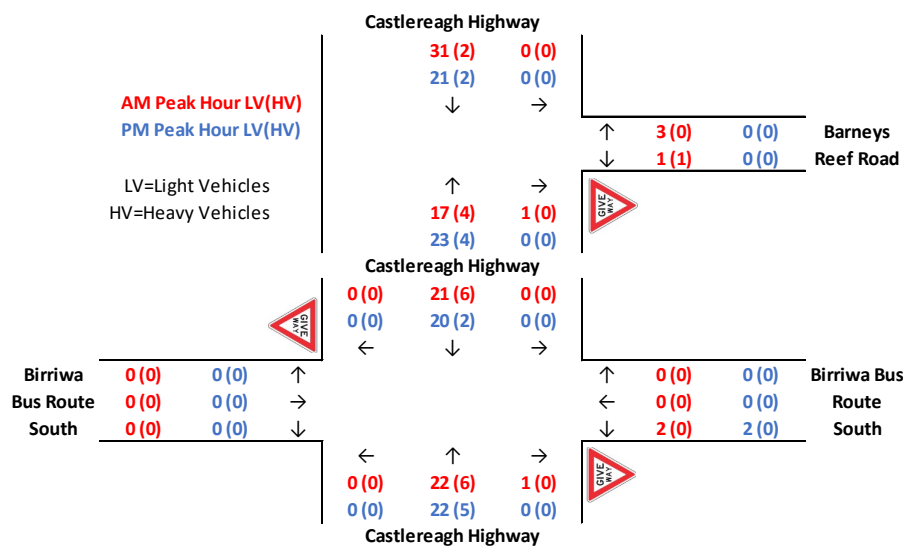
Castlereagh Highway

31 (2) 0 (0)
21 (2) 0 (0)
↓ →

AM Peak Hour LV(HV)
PM Peak Hour LV(HV)

↑ 3 (0) 0 (0) Barneys
↓ 1 (1) 0 (0) Reef Road

LV=Light Vehicles
HV=Heavy Vehicles

↑ →
17 (4) 1 (0)
23 (4) 0 (0)

GIVE WAY

Castlereagh Highway

0 (0) 21 (6) 0 (0)
0 (0) 20 (2) 0 (0)
← ↓ →

GIVE WAY

Birriwa 0 (0) 0 (0) ↑
Bus Route 0 (0) 0 (0) →
South 0 (0) 0 (0) ↓

↑ 0 (0) 0 (0) Birriwa Bus
← 0 (0) 0 (0) Route
↓ 2 (0) 2 (0) South

← ↑ →
0 (0) 22 (6) 1 (0)
0 (0) 22 (5) 0 (0)

GIVE WAY

Castlereagh Highway